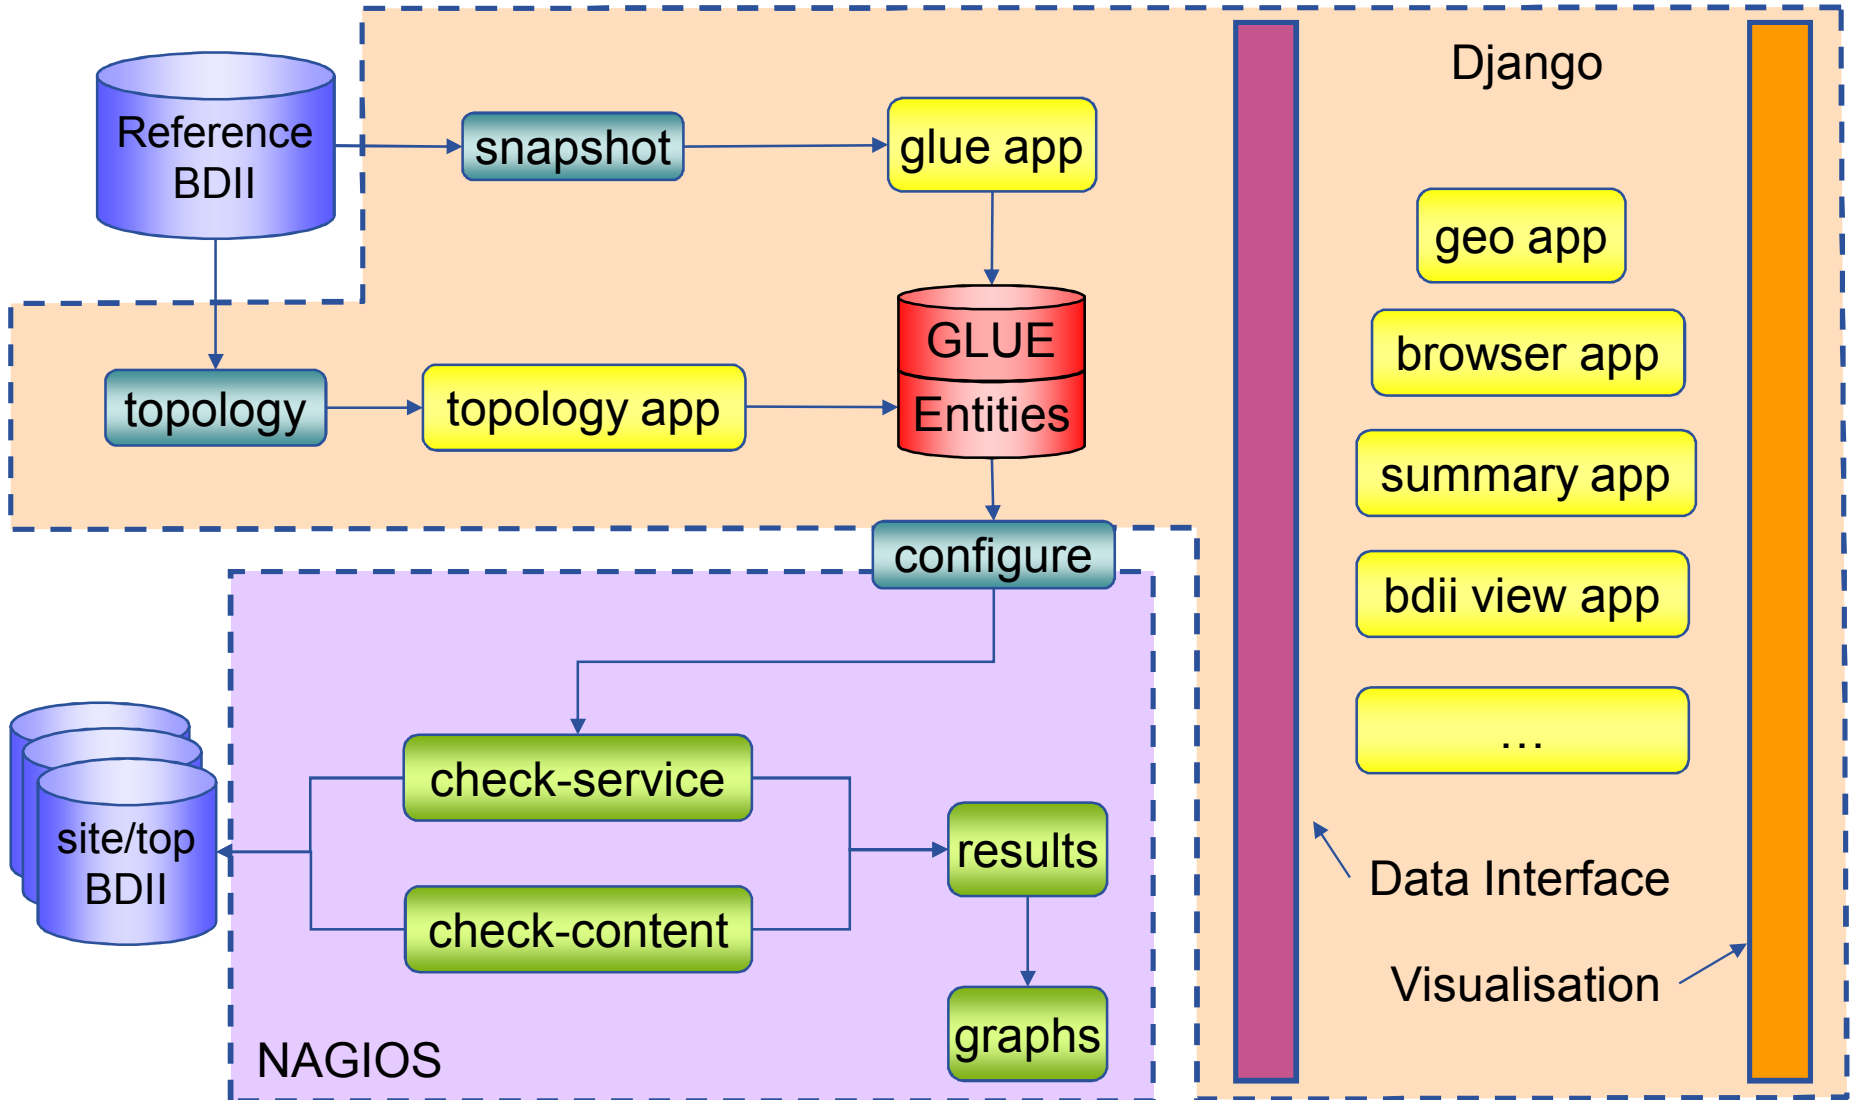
Reference BDII

snapshot

glue app

Django

geo app

GLUE Entities

browser app

topology

topology app

summary app

configure

bdii view app

...

check-service

site/top BDII

results

Data Interface

check-content

Visualisation

graphs

NAGIOS